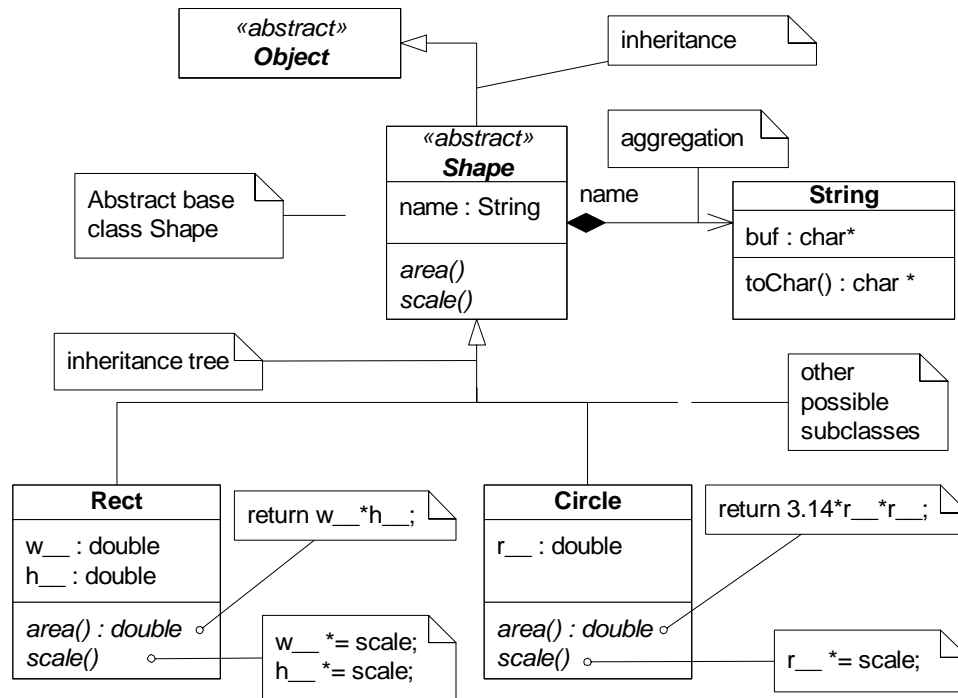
«abstract»
Object

inheritance

«abstract»
Shape

name : String

area()
scale()

aggregation

name

String

buf : char*

toChar() : char *

Abstract base class Shape

inheritance tree

other possible subclasses

Rect

w__ : double
h__ : double

area() : double
scale()

return w__*h__;

w__ *= scale;
h__ *= scale;

Circle

r__ : double

area() : double
scale()

return 3.14*r__*r__;

r__ *= scale;